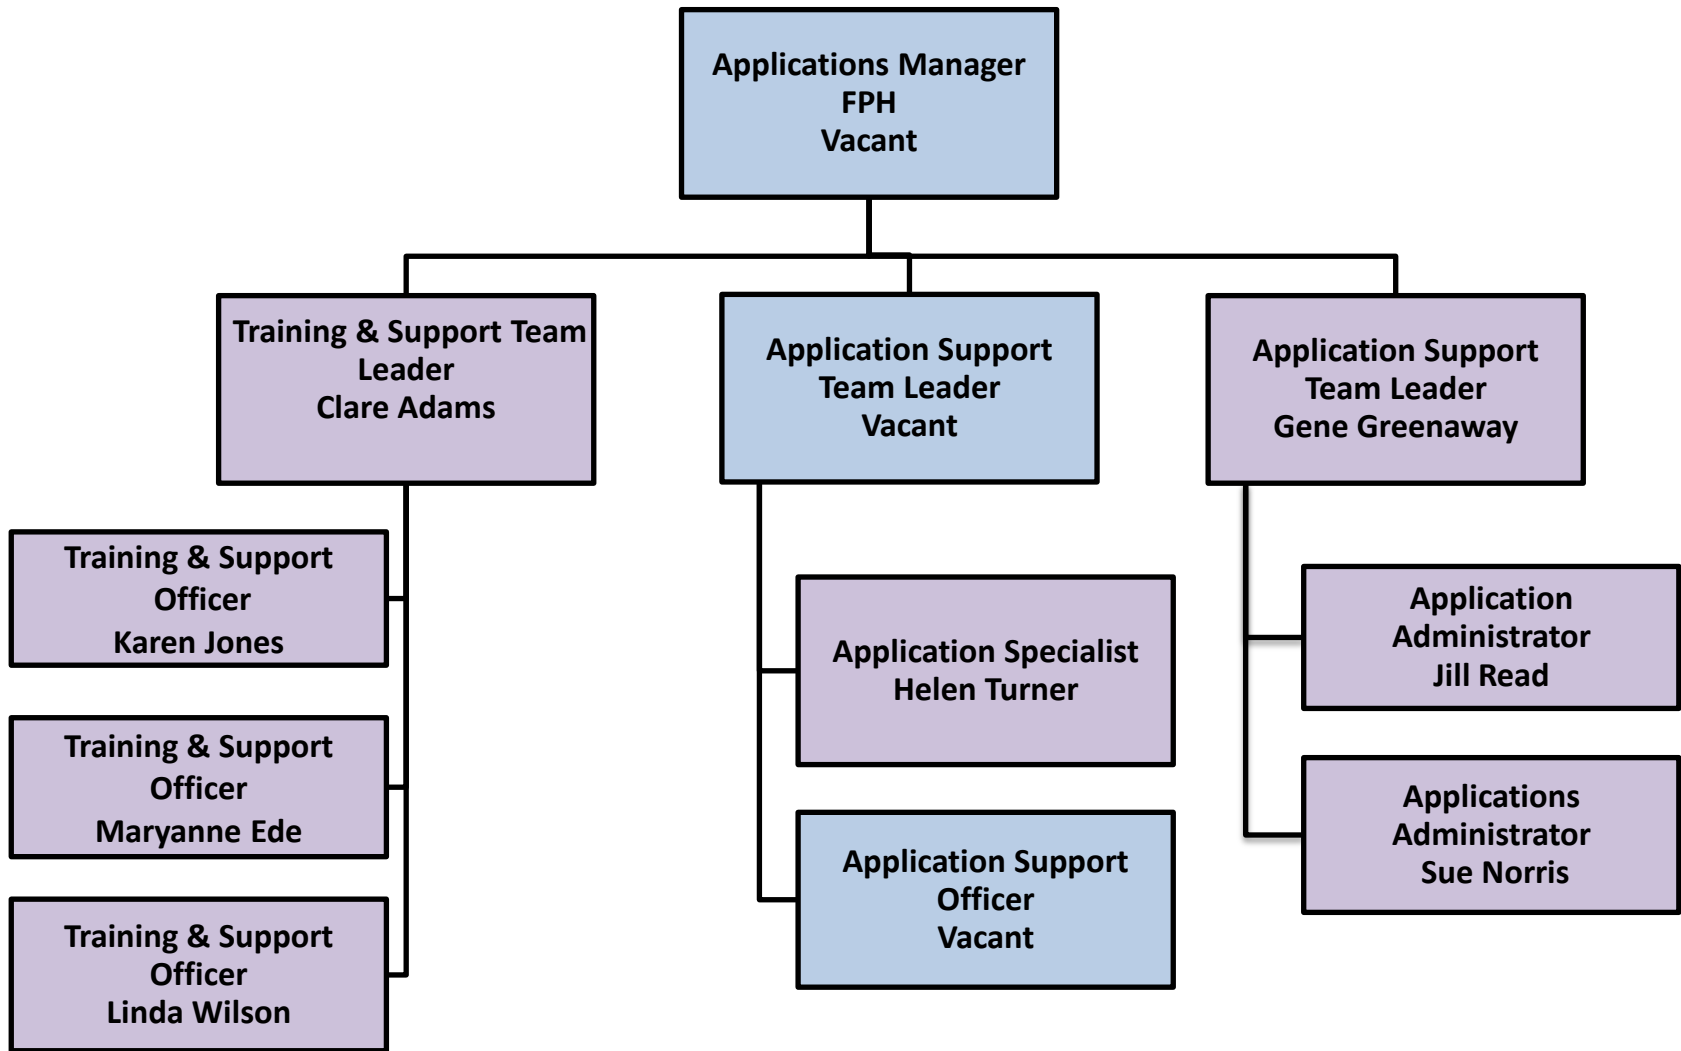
Applications Manager
FPH
Vacant

Training & Support Team Leader
Clare Adams

Application Support Team Leader
Vacant

Application Support Team Leader
Gene Greenaway

Training & Support Officer
Karen Jones

Training & Support Officer
Maryanne Ede

Training & Support Officer
Linda Wilson

Application Specialist
Helen Turner

Application Support Officer
Vacant

Application Administrator
Jill Read

Applications Administrator
Sue Norris